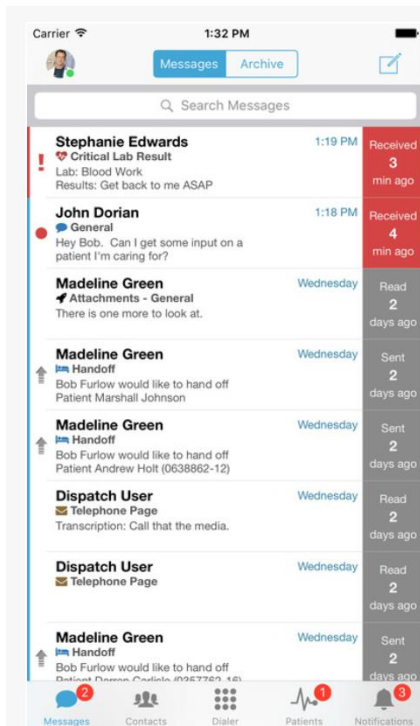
Carrier 1:32 PM

Messages Archive

Search Messages

!
Stephanie Edwards
Critical Lab Result
Lab: Blood Work
Results: Get back to me ASAP
1:19 PM
Received
3
min ago

John Dorian
General
Hey Bob. Can I get some input on a patient I'm caring for?
1:18 PM
Received
4
min ago

Madeline Green
Attachments - General
There is one more to look at.
Wednesday
Read
2
days ago

Madeline Green
Handoff
Bob Furlow would like to hand off Patient Marshall Johnson
Wednesday
Sent
2
days ago

Madeline Green
Handoff
Bob Furlow would like to hand off Patient Andrew Holt (0638862-12)
Wednesday
Sent
2
days ago

Dispatch User
Telephone Page
Transcription: Call that the media.
Wednesday
Read
2
days ago

Dispatch User
Telephone Page
Wednesday
Read
2
days ago

Madeline Green
Handoff
Bob Furlow would like to hand off Patient Darren Carlisle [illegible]
Wednesday
Sent
2
days ago

2 Messages Contacts Dialer 1 Patients 3 Notifications